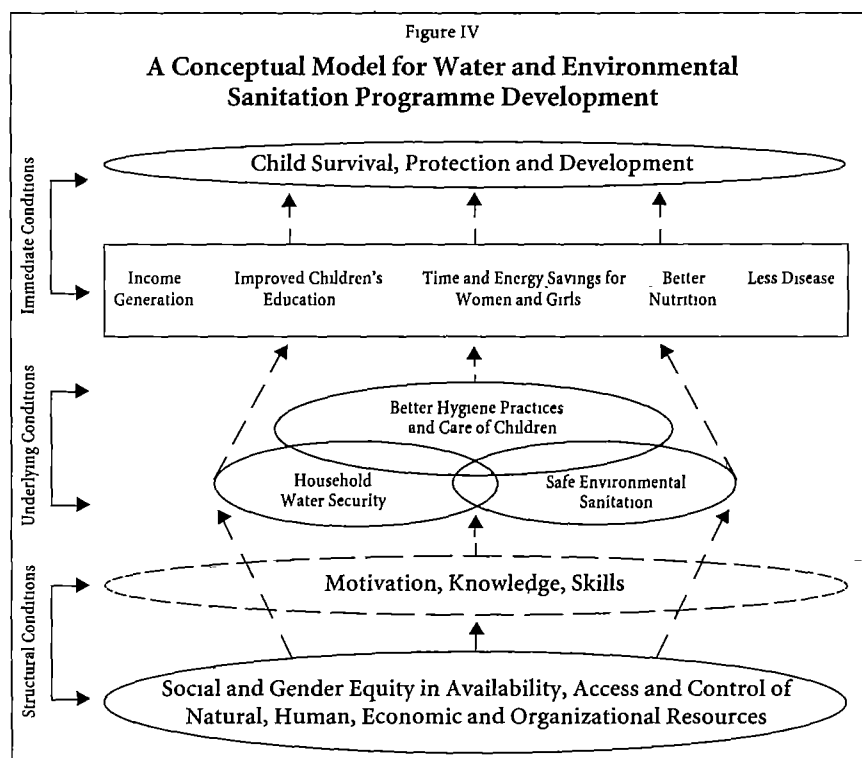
Figure IV

A Conceptual Model for Water and Environmental Sanitation Programme Development

Immediate Conditions

Child Survival, Protection and Development

Income Generation

Improved Children's Education

Time and Energy Savings for Women and Girls

Better Nutrition

Less Disease

Underlying Conditions

Better Hygiene Practices and Care of Children

Household Water Security

Safe Environmental Sanitation

Structural Conditions

Motivation, Knowledge, Skills

Social and Gender Equity in Availability, Access and Control of Natural, Human, Economic and Organizational Resources